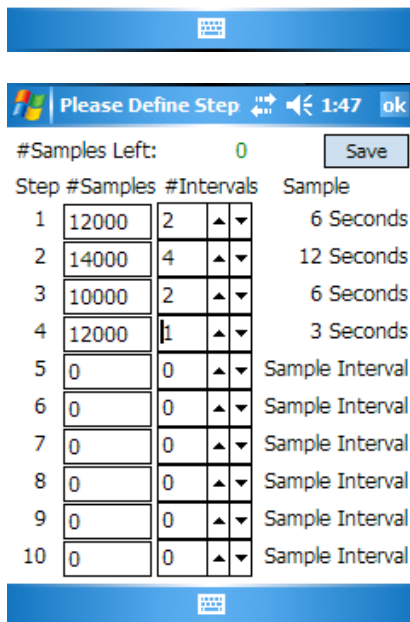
Please Define Step 1:47 ok

#Samples Left: 0 Save

| Step | #Samples | #Intervals | Sample |
|---|---|---|---|
| 1 | 12000 | 2 | 6 Seconds |
| 2 | 14000 | 4 | 12 Seconds |
| 3 | 10000 | 2 | 6 Seconds |
| 4 | 12000 | 1 | 3 Seconds |
| 5 | 0 | 0 | Sample Interval |
| 6 | 0 | 0 | Sample Interval |
| 7 | 0 | 0 | Sample Interval |
| 8 | 0 | 0 | Sample Interval |
| 9 | 0 | 0 | Sample Interval |
| 10 | 0 | 0 | Sample Interval |